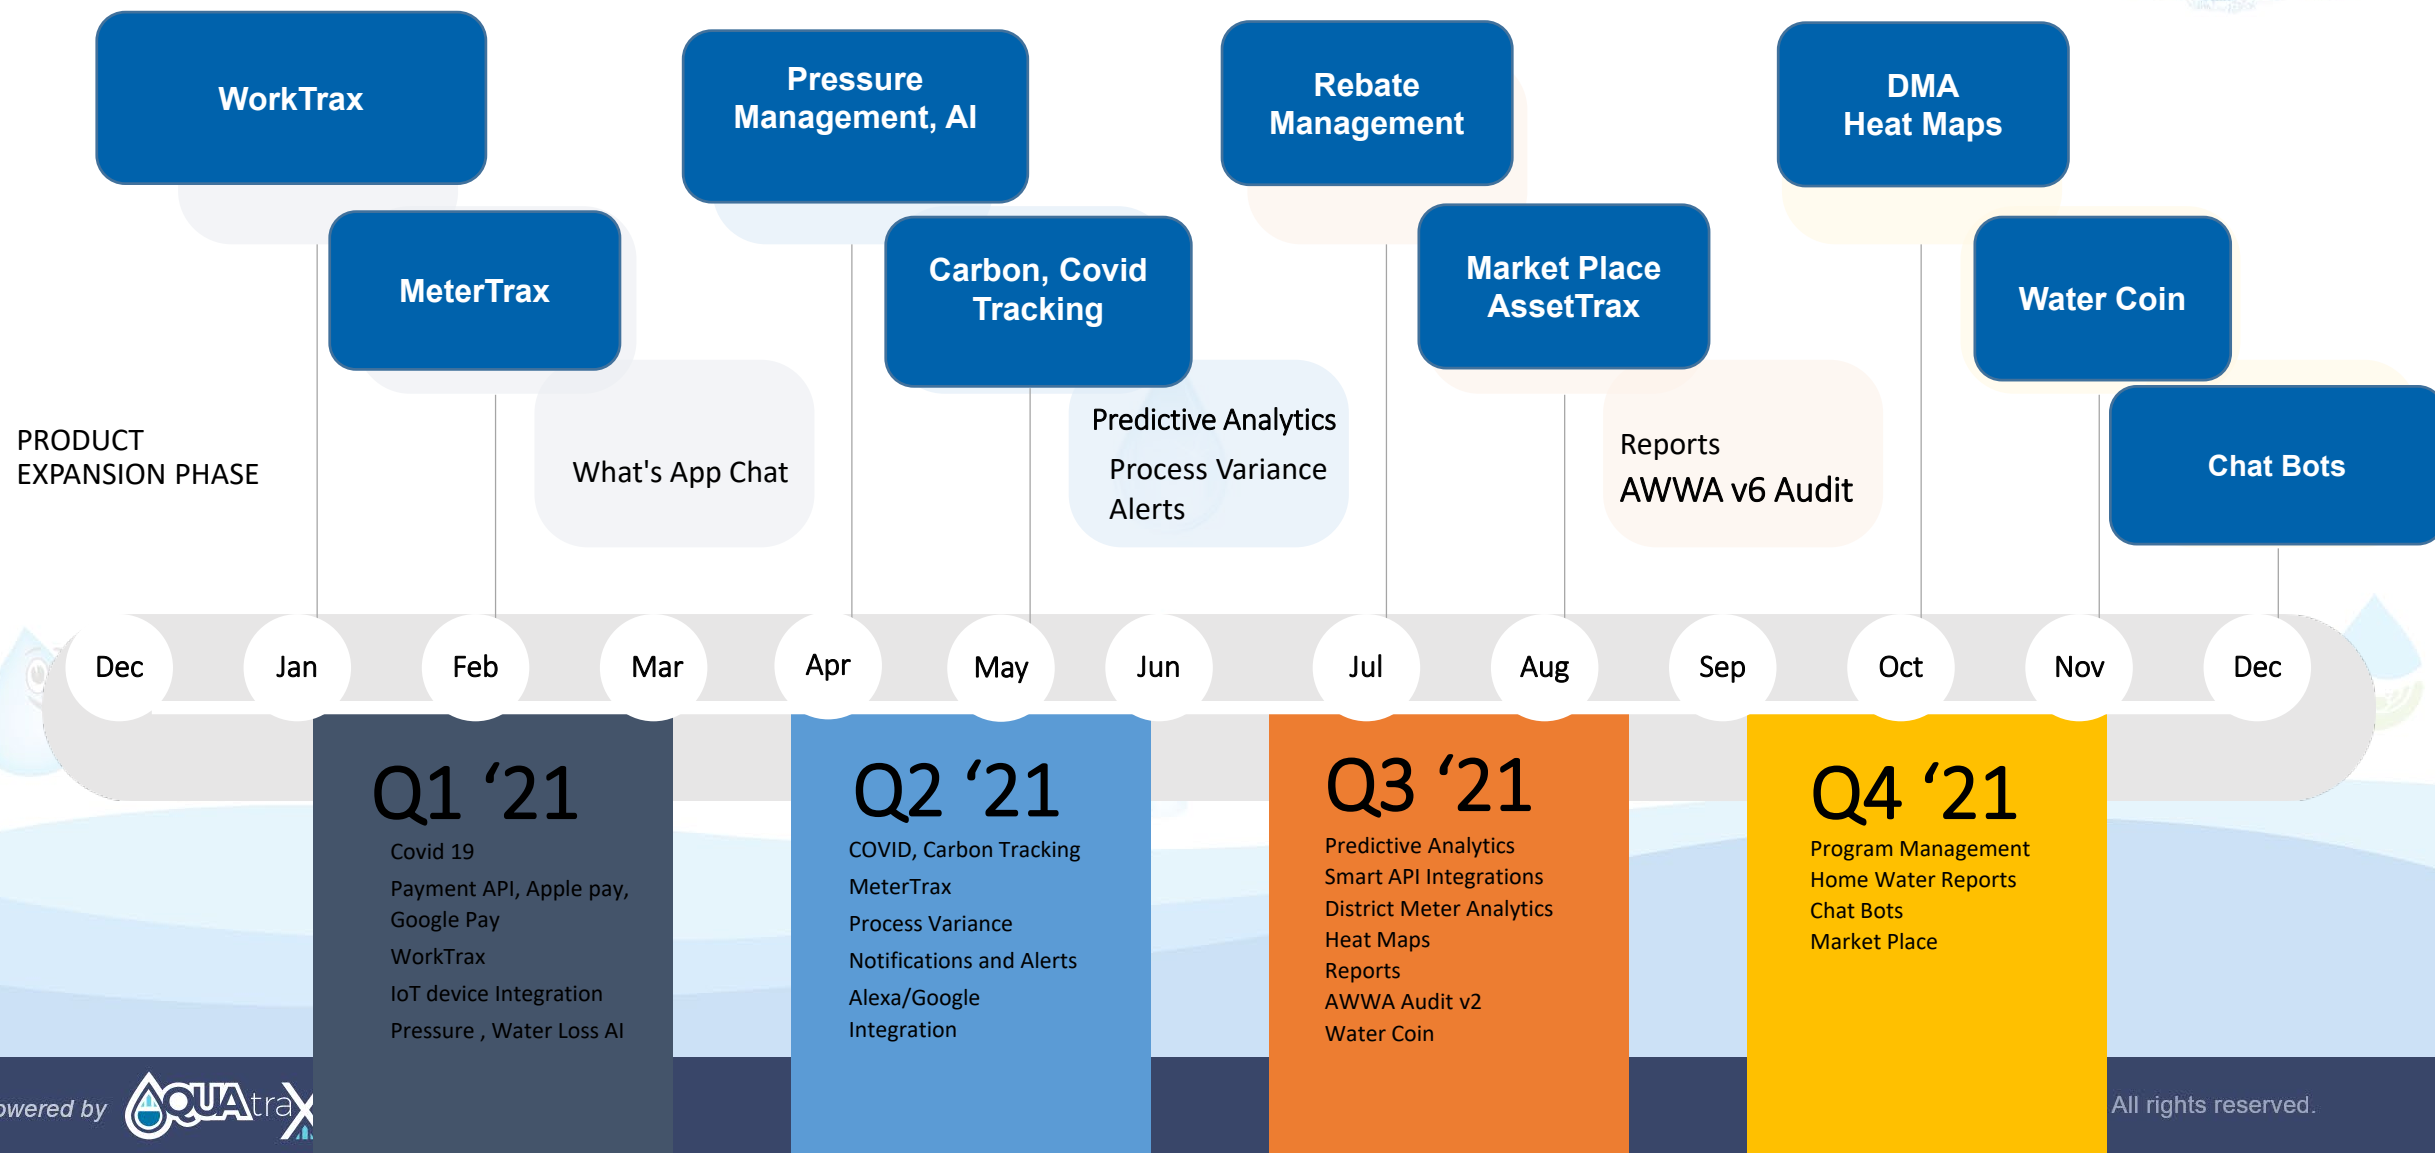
WorkTrax

Pressure Management, AI

Rebate Management

DMA Heat Maps

MeterTrax

Carbon, Covid Tracking

Market Place AssetTrax

Water Coin

PRODUCT EXPANSION PHASE

What's App Chat

Predictive Analytics
Process Variance Alerts

Reports
AWWA v6 Audit

Chat Bots

Dec Jan Feb Mar Apr May Jun Jul Aug Sep Oct Nov Dec

Q1 ‘21
Covid 19
Payment API, Apple pay, Google Pay
WorkTrax
IoT device Integration
Pressure , Water Loss AI

Q2 ‘21
COVID, Carbon Tracking
MeterTrax
Process Variance
Notifications and Alerts
Alexa/Google Integration

Q3 ‘21
Predictive Analytics
Smart API Integrations
District Meter Analytics
Heat Maps
Reports
AWWA Audit v2
Water Coin

Q4 ‘21
Program Management
Home Water Reports
Chat Bots
Market Place

owered by AQUAtraX

All rights reserved.